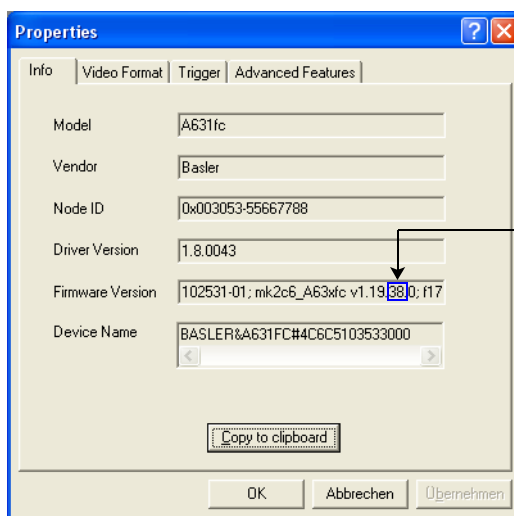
Properties

Info | Video Format | Trigger | Advanced Features

Model A631fc

Vendor Basler

Node ID 0x003053-55667788

Driver Version 1.8.0043

Firmware Version 102531-01; mk2c6_A63xfc v1.19.38.0; f17

Device Name BASLER&A631FC#4C6C5103533000

Copy to clipboard

OK Abbrechen Übernehmen